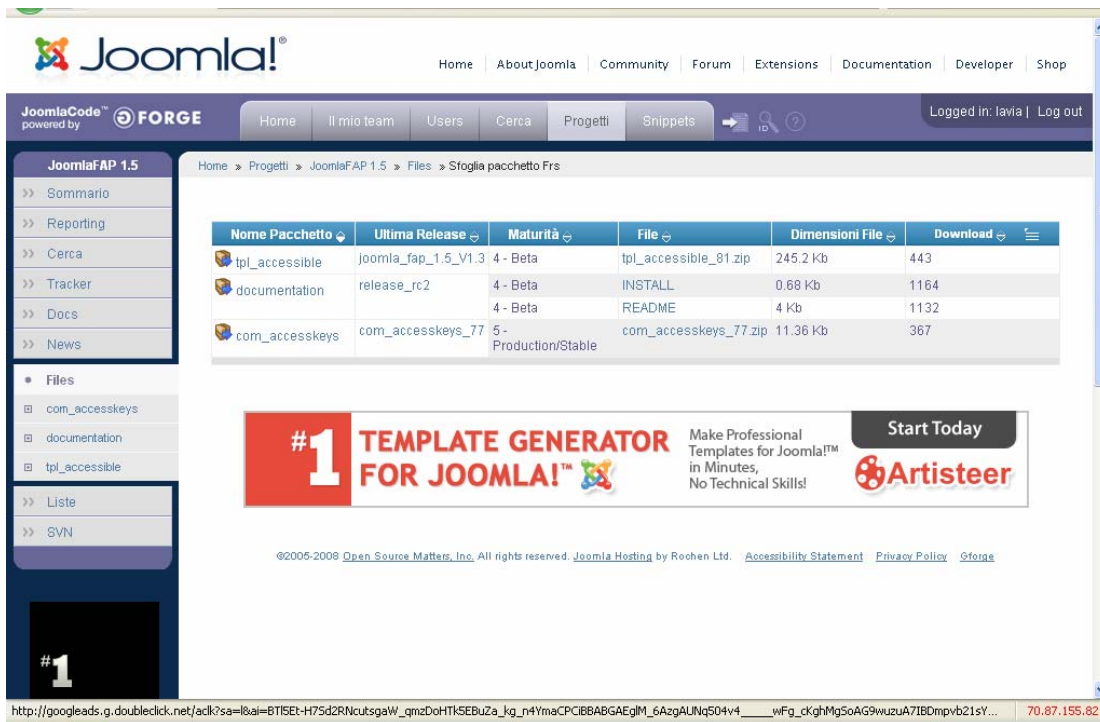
Joomla!®

Home | About Joomla | Community | Forum | Extensions | Documentation | Developer | Shop

JoomlaCode™ powered by FORGE

Home | Il mio team | Users | Cerca | Progetti | Snippets

Logged in: lavia | Log out

JoomlaFAP 1.5

>> Sommario
>> Reporting
>> Cerca
>> Tracker
>> Docs
>> News
• Files
com_accesskeys
documentation
tpl_accessible
>> Liste
>> SVN

Home » Progetti » JoomlaFAP 1.5 » Files » Sfoglia pacchetto Frs

| Nome Pacchetto | Ultima Release | Maturità | File | Dimensioni File | Download |
|---|---|---|---|---|---|
| tpl_accessible | joomla_fap_1.5_V1.3 | 4 - Beta | tpl_accessible_81.zip | 245.2 Kb | 443 |
| documentation | release_rc2 | 4 - Beta | INSTALL | 0.68 Kb | 1164 |
| | | 4 - Beta | README | 4 Kb | 1132 |
| com_accesskeys | com_accesskeys_77 | 5 - Production/Stable | com_accesskeys_77.zip | 11.36 Kb | 367 |

#1 TEMPLATE GENERATOR FOR JOOMLA!™

Make Professional Templates for Joomla!™ in Minutes, No Technical Skills!

Start Today

Artisteer

©2005-2008 Open Source Matters, Inc. All rights reserved. Joomla Hosting by Rochen Ltd. Accessibility Statement Privacy Policy Gforge

#1

http://googleads.g.doubleclick.net/aclk?sa=l&ai=BTl5Et-H7Sd2RNcutsgaW_qmzDoHTk5EBuZa_kg_n4YmaCPCiBBABGAEglM_6AzgAUNq504v4_____wFg_cKghMgSoAG9wuzuA7IBDmpvb21sY...

70.87.155.82